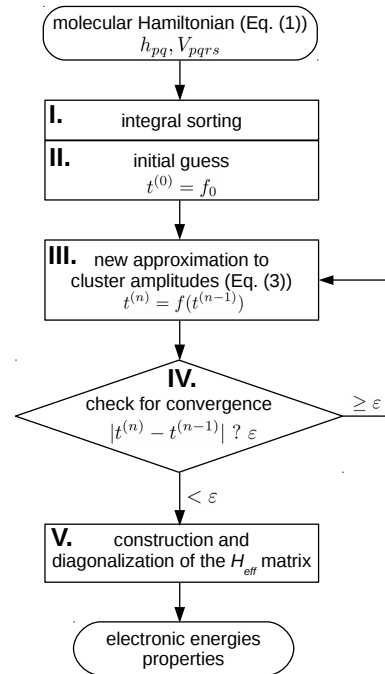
molecular Hamiltonian (Eq. (1))
$h_{pq}, V_{pqrs}$

I. integral sorting

II. initial guess
$t^{(0)} = f_0$

III. new approximation to cluster amplitudes (Eq. (3))
$t^{(n)} = f(t^{(n-1)})$

IV. check for convergence
$|t^{(n)} - t^{(n-1)}| \; ? \; \varepsilon$

$\geq \varepsilon$

$< \varepsilon$

V. construction and diagonalization of the $H_{eff}$ matrix

electronic energies
properties